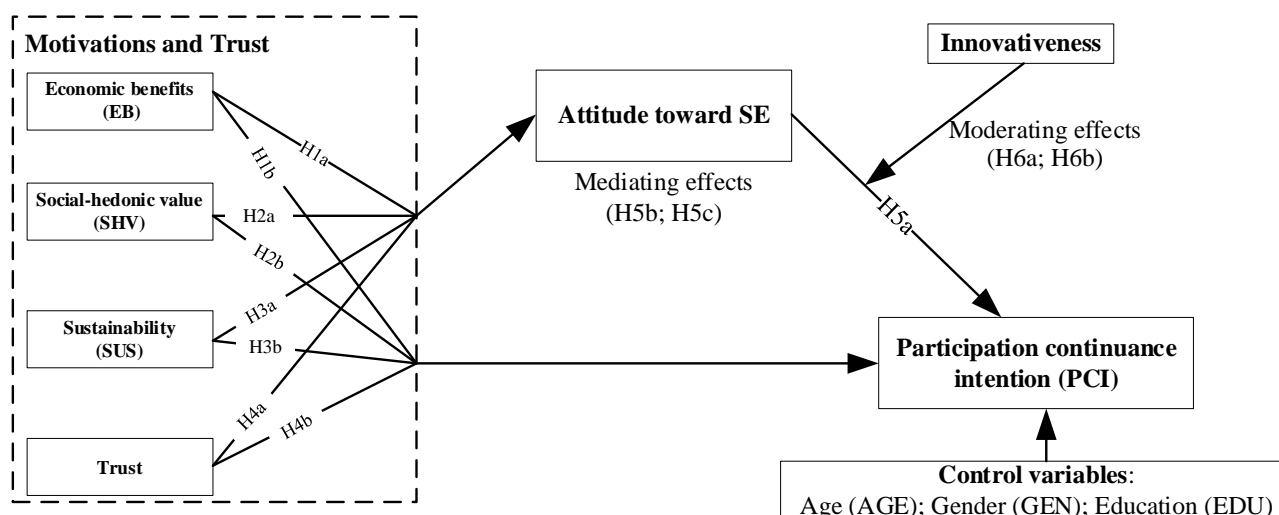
Motivations and Trust

Economic benefits (EB)

Social-hedonic value (SHV)

Sustainability (SUS)

Trust

H1a

H1b

H2a

H2b

H3a

H3b

H4a

H4b

Attitude toward SE

Mediating effects (H5b; H5c)

Innovativeness

Moderating effects (H6a; H6b)

H5a

Participation continuance intention (PCI)

Control variables:
Age (AGE); Gender (GEN); Education (EDU)